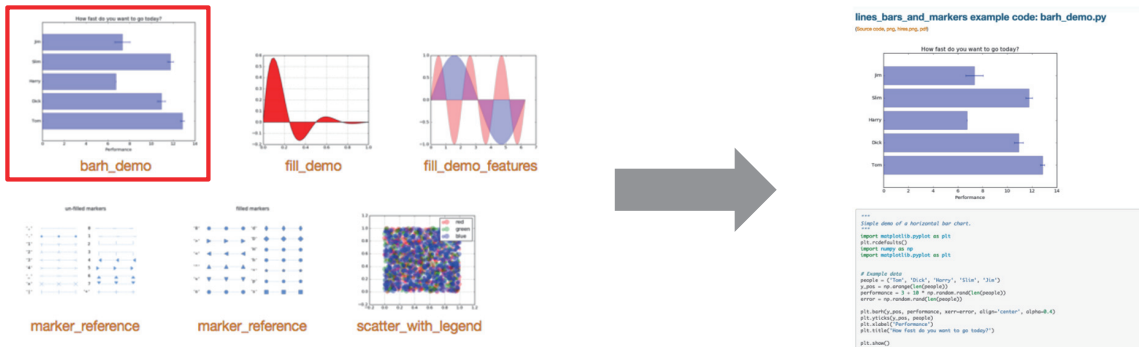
How fast do you want to go today?

Jim
Slim
Harry
Dick
Tom

0 2 4 6 8 10 12 14
Performance

barh_demo

fill_demo

fill_demo_features

un-filled markers

filled markers

red
green
blue

marker_reference

marker_reference

scatter_with_legend

lines_bars_and_markers example code: barh_demo.py

(Source code, png, hires.png, pdf)

How fast do you want to go today?

Jim
Slim
Harry
Dick
Tom

0 2 4 6 8 10 12 14
Performance

"""
Simple demo of a horizontal bar chart.
"""
import matplotlib.pyplot as plt
plt.rcdefaults()
import numpy as np
import matplotlib.pyplot as plt

# Example data
people = ('Tom', 'Dick', 'Harry', 'Slim', 'Jim')
y_pos = np.arange(len(people))
performance = 3 + 10 * np.random.rand(len(people))
error = np.random.rand(len(people))

plt.barh(y_pos, performance, xerr=error, align='center', alpha=0.4)
plt.yticks(y_pos, people)
plt.xlabel('Performance')
plt.title('How fast do you want to go today?')

plt.show()